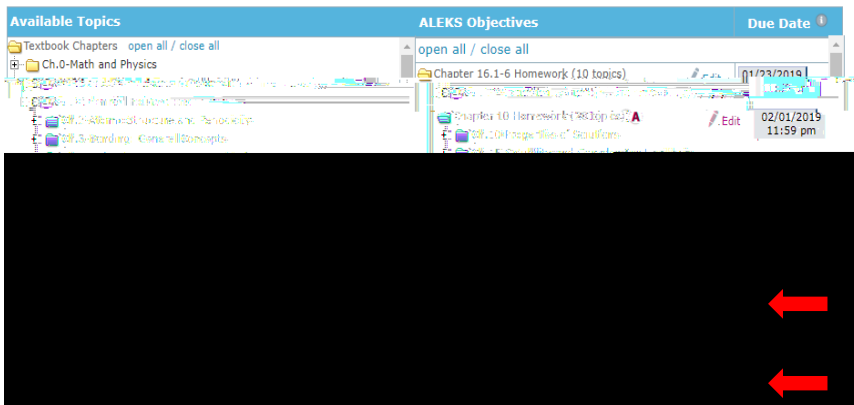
Available Topics

Textbook Chapters open all / close all

Ch.0-Math and Physics

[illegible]

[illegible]

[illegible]

ALEKS Objectives

open all / close all

Chapter 16.1-6 Homework (10 topics)

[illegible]

Chapter 10 Homework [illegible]

Edit

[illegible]

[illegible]

Due Date

01/23/2019

02/01/2019 11:59 pm